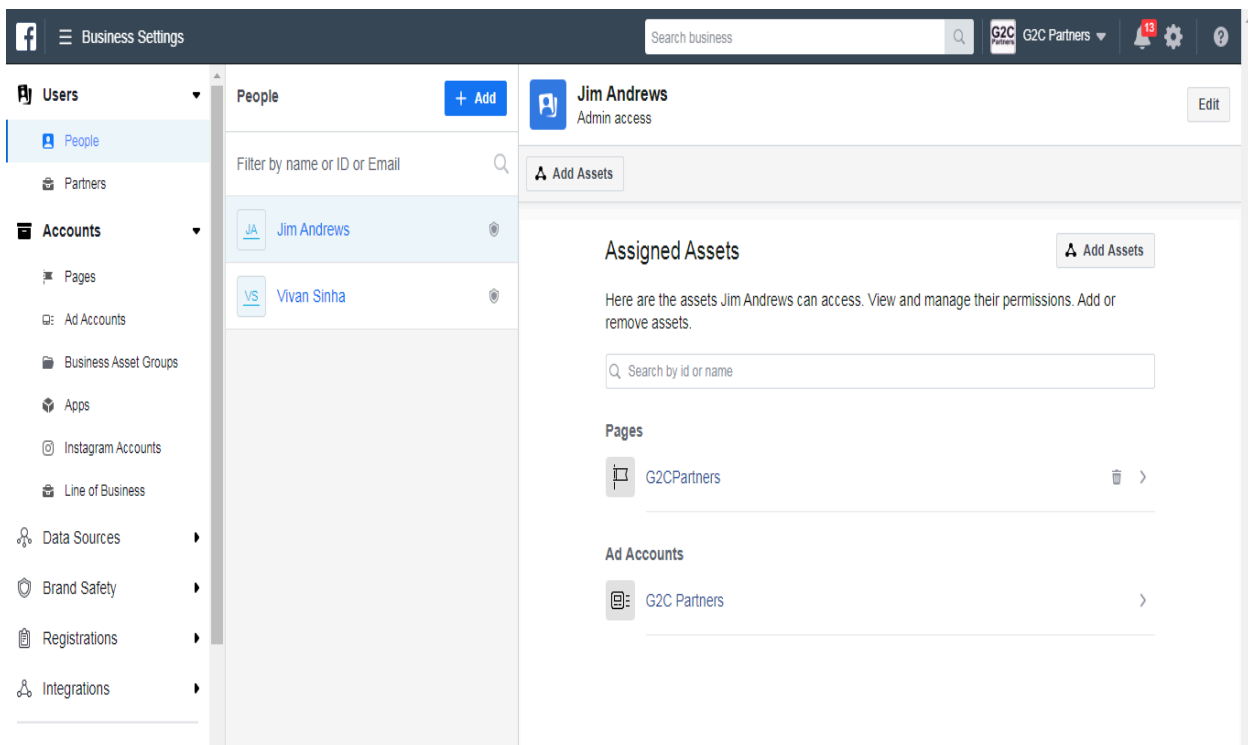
Business Settings

Search business

G2C Partners

13

Users

People

Partners

Accounts

Pages

Ad Accounts

Business Asset Groups

Apps

Instagram Accounts

Line of Business

Data Sources

Brand Safety

Registrations

Integrations

People

+ Add

Filter by name or ID or Email

JA Jim Andrews

VS Vivan Sinha

Jim Andrews
Admin access

Edit

Add Assets

Assigned Assets

Add Assets

Here are the assets Jim Andrews can access. View and manage their permissions. Add or remove assets.

Search by id or name

Pages

G2CPartners

Ad Accounts

G2C Partners